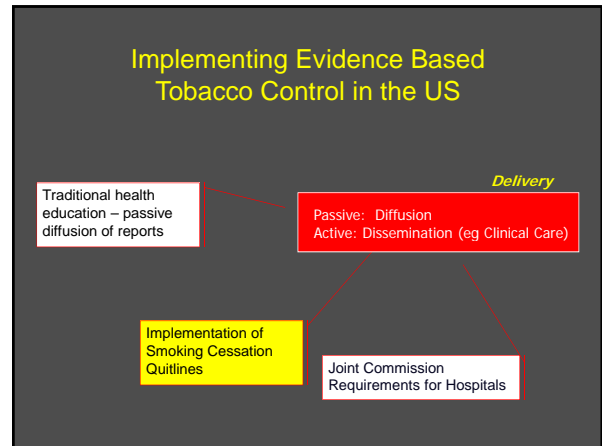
Implementing Evidence Based Tobacco Control in the US

Traditional health education – passive diffusion of reports

Delivery

Passive: Diffusion
Active: Dissemination (eg Clinical Care)

Implementation of Smoking Cessation Quitlines

Joint Commission Requirements for Hospitals